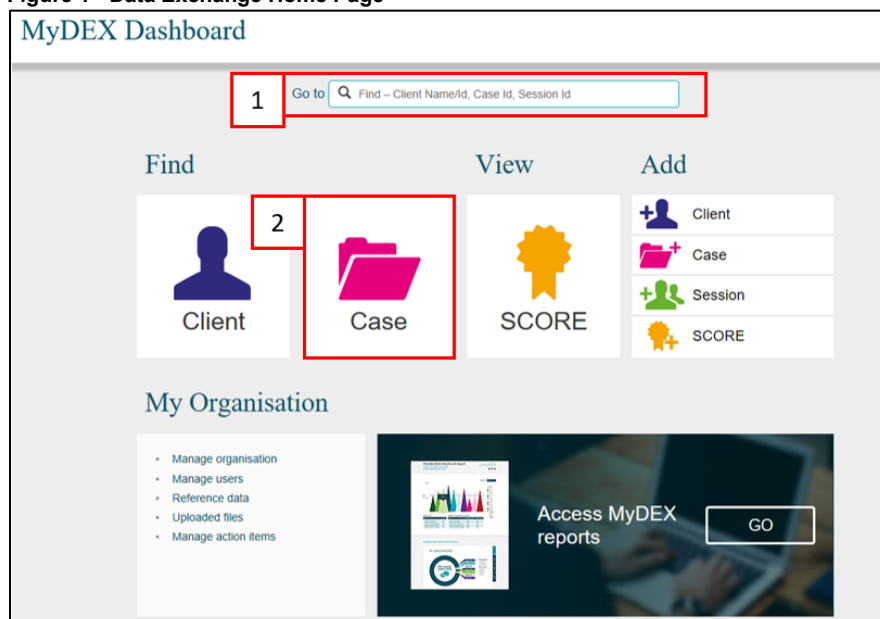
Figure 1 – Data Exchange Home Page

MyDEX Dashboard

1

Go to Find – Client Name/Id, Case Id, Session Id

Find

View

Add

2

Client

Case

SCORE

Client

Case

Session

SCORE

My Organisation

- Manage organisation
- Manage users
- Reference data
- Uploaded files
- Manage action items

Access MyDEX reports

GO